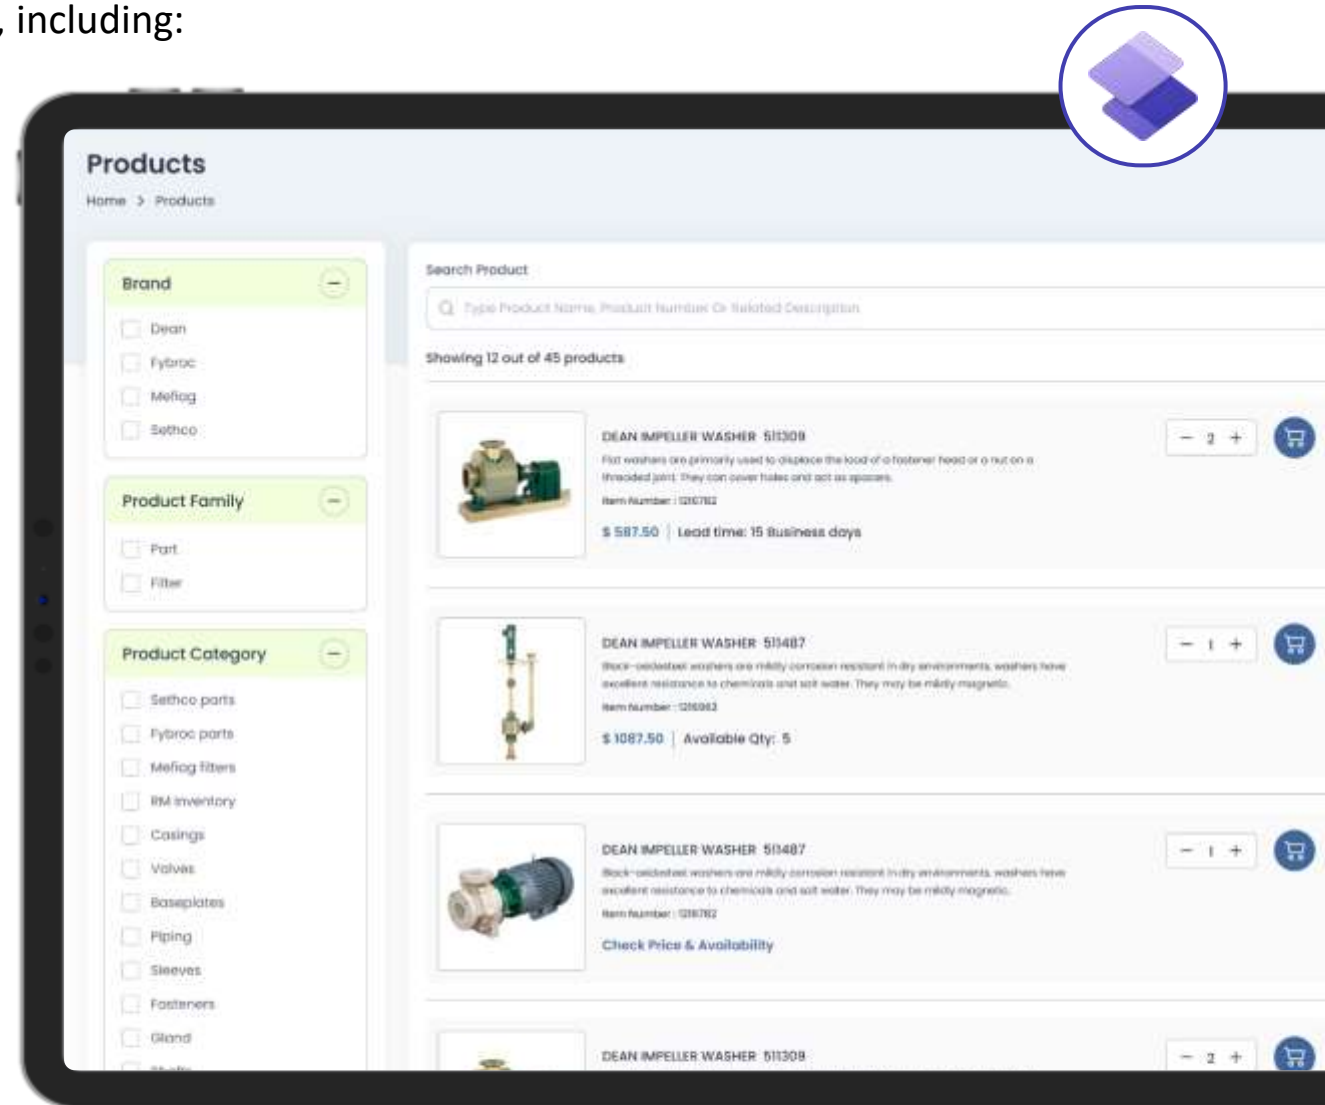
, including:

Products

Home > Products

Brand

Dean

Fybroc

Mefiag

Sethco

Product Family

Part

Filter

Product Category

Sethco parts

Fybroc parts

Mefiag filters

RM inventory

Casings

Valves

Baseplates

Piping

Sleeves

Fasteners

Gland

Search Product

Type Product Name, Product Number Or Related Description

Showing 12 out of 45 products

DEAN IMPELLER WASHER 511309

Flat washers are primarily used to displace the load of a fastener head or a nut on a threaded joint. They can cover holes and act as spacers.

Item Number : 1216782

$ 587.50 | Lead time: 15 Business days

− 2 +

DEAN IMPELLER WASHER 511487

Black-oxidized washers are mildly corrosion resistant in dry environments, washers have excellent resistance to chemicals and salt water. They may be mildly magnetic.

Item Number : 1216983

$ 1087.50 | Available Qty: 5

− 1 +

DEAN IMPELLER WASHER 511487

Black-oxidized washers are mildly corrosion resistant in dry environments, washers have excellent resistance to chemicals and salt water. They may be mildly magnetic.

Item Number : 1216782

Check Price & Availability

− 1 +

DEAN IMPELLER WASHER 511309

− 2 +